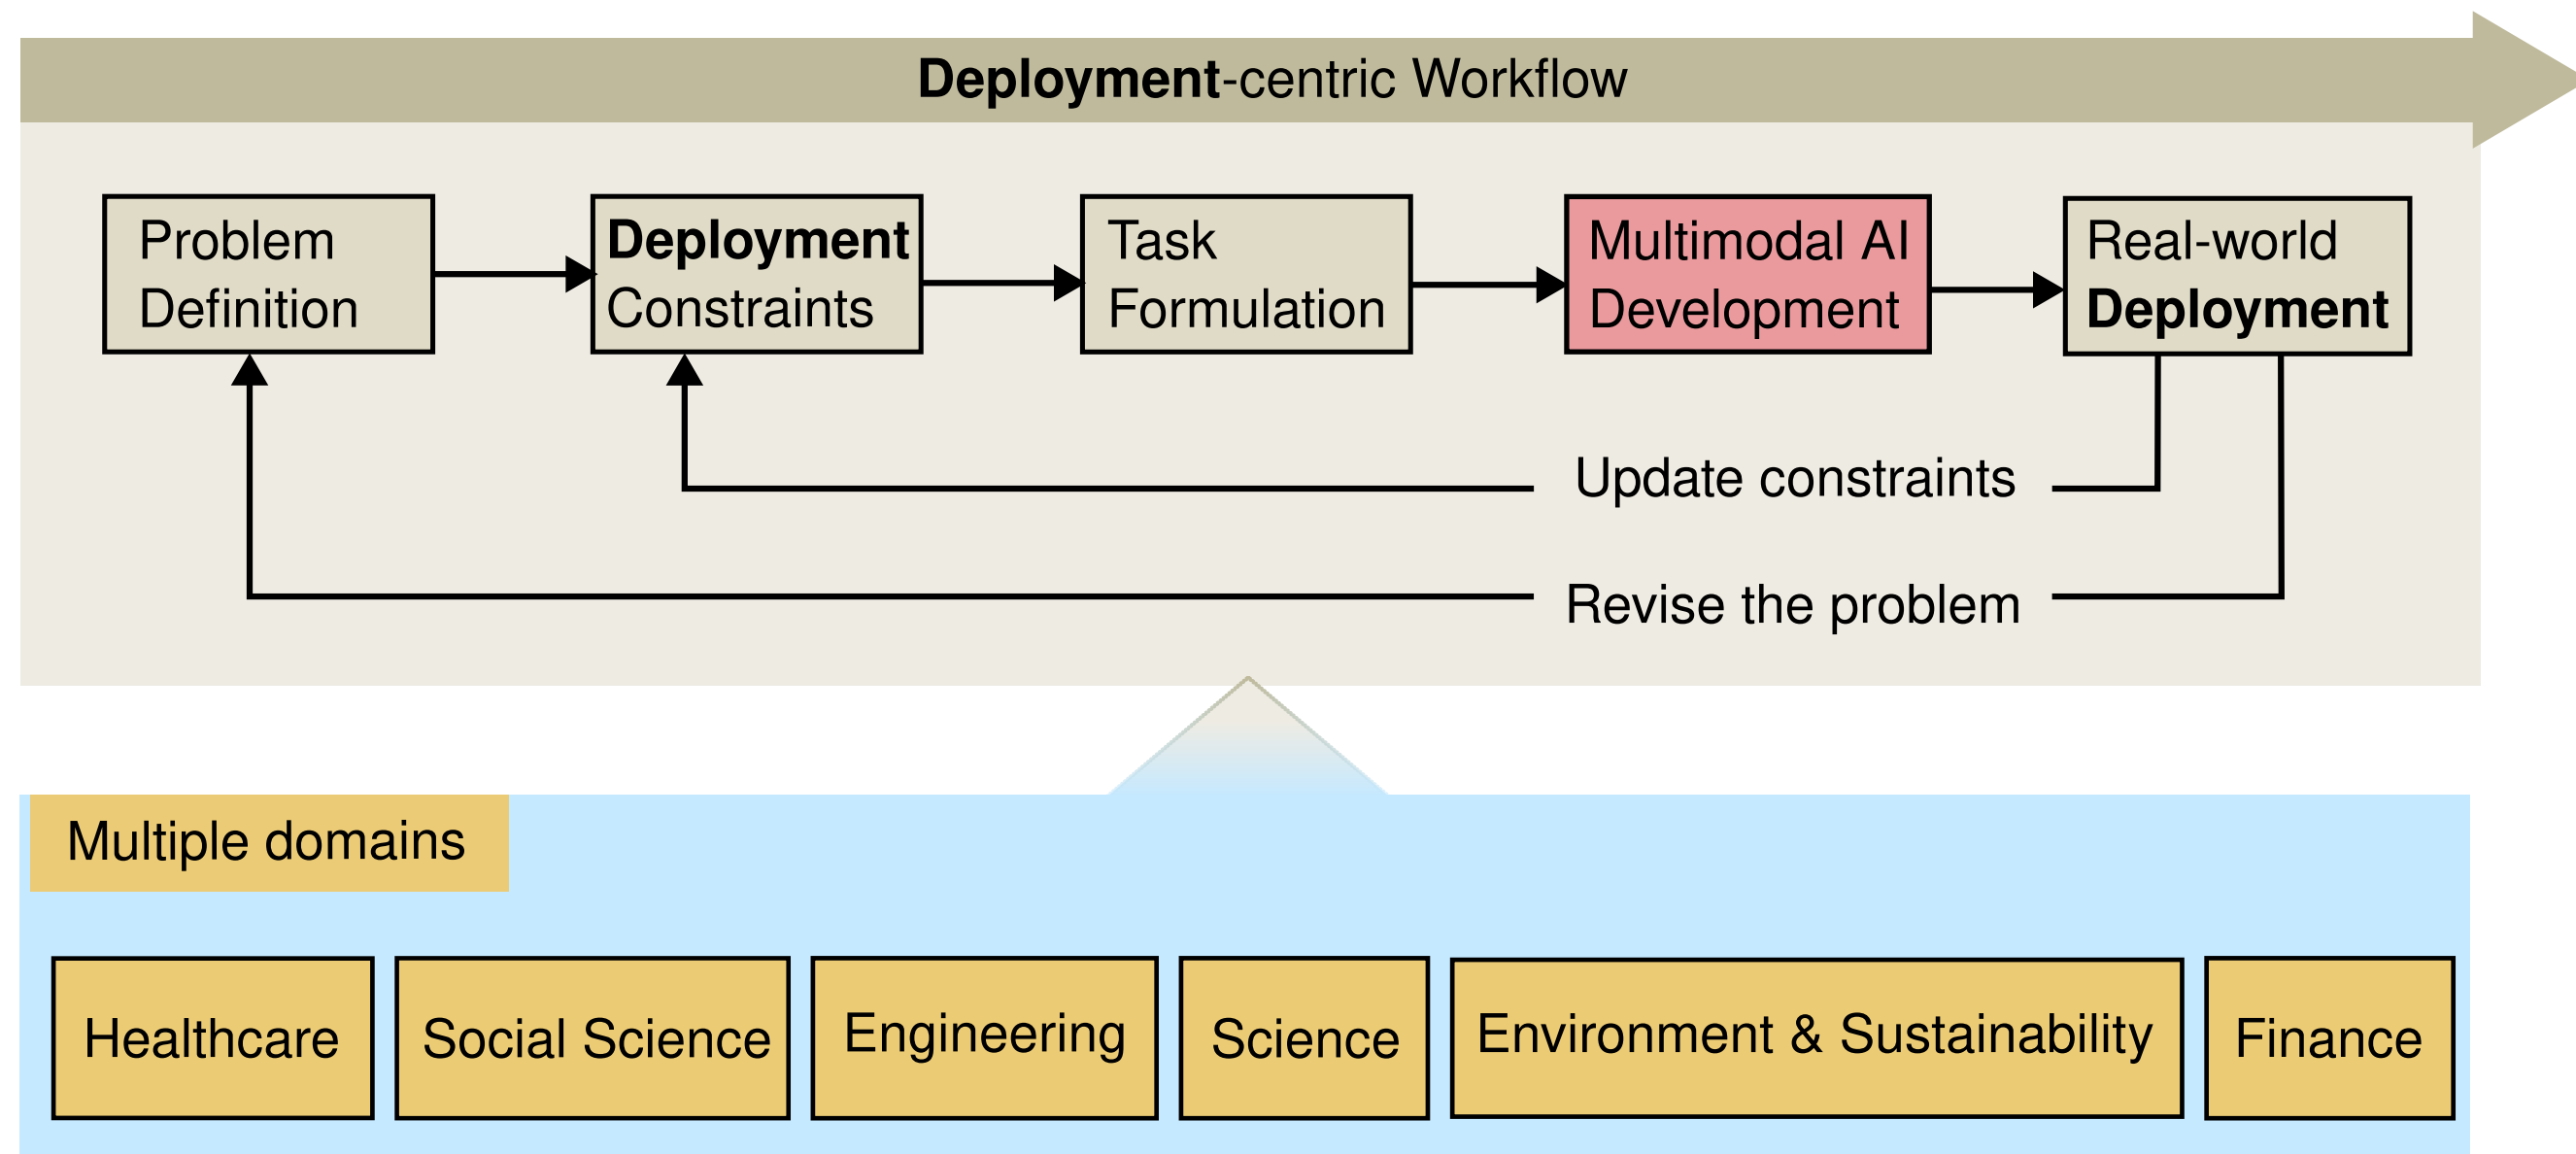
Deployment-centric Workflow

Problem Definition

Deployment Constraints

Task Formulation

Multimodal AI Development

Real-world Deployment

Update constraints

Revise the problem

Multiple domains

Healthcare

Social Science

Engineering

Science

Environment & Sustainability

Finance